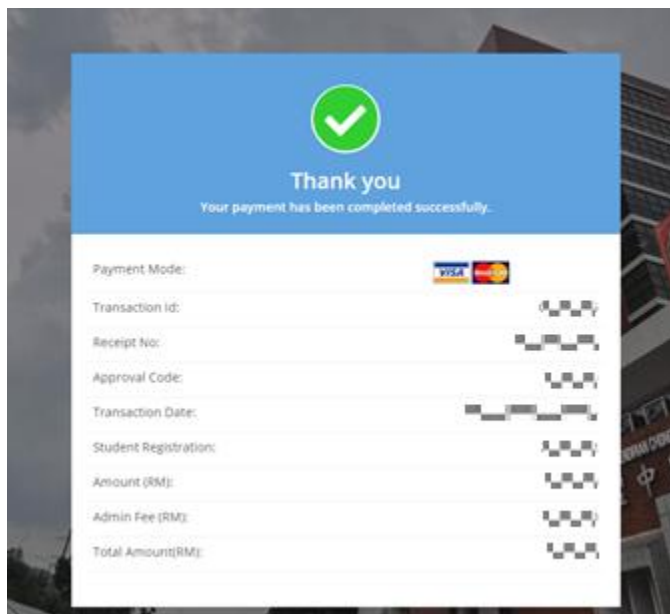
Thank you

Your payment has been completed successfully.

Payment Mode: VISA MasterCard

Transaction Id: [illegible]

Receipt No: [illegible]

Approval Code: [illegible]

Transaction Date: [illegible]

Student Registration: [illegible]

Amount (RM): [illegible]

Admin Fee (RM): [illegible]

Total Amount(RM): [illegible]